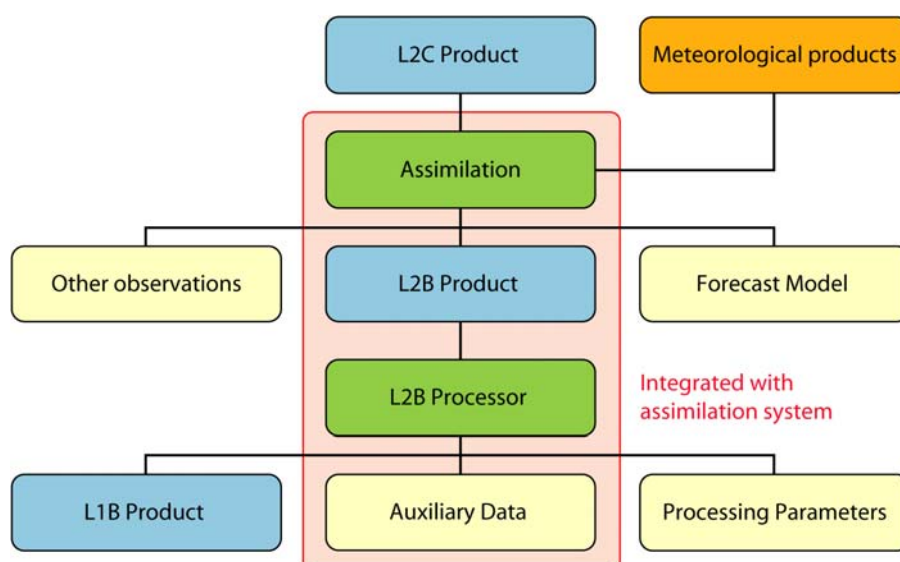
L2C Product

Meteorological products

Assimilation

Other observations

L2B Product

Forecast Model

L2B Processor

Integrated with assimilation system

L1B Product

Auxiliary Data

Processing Parameters